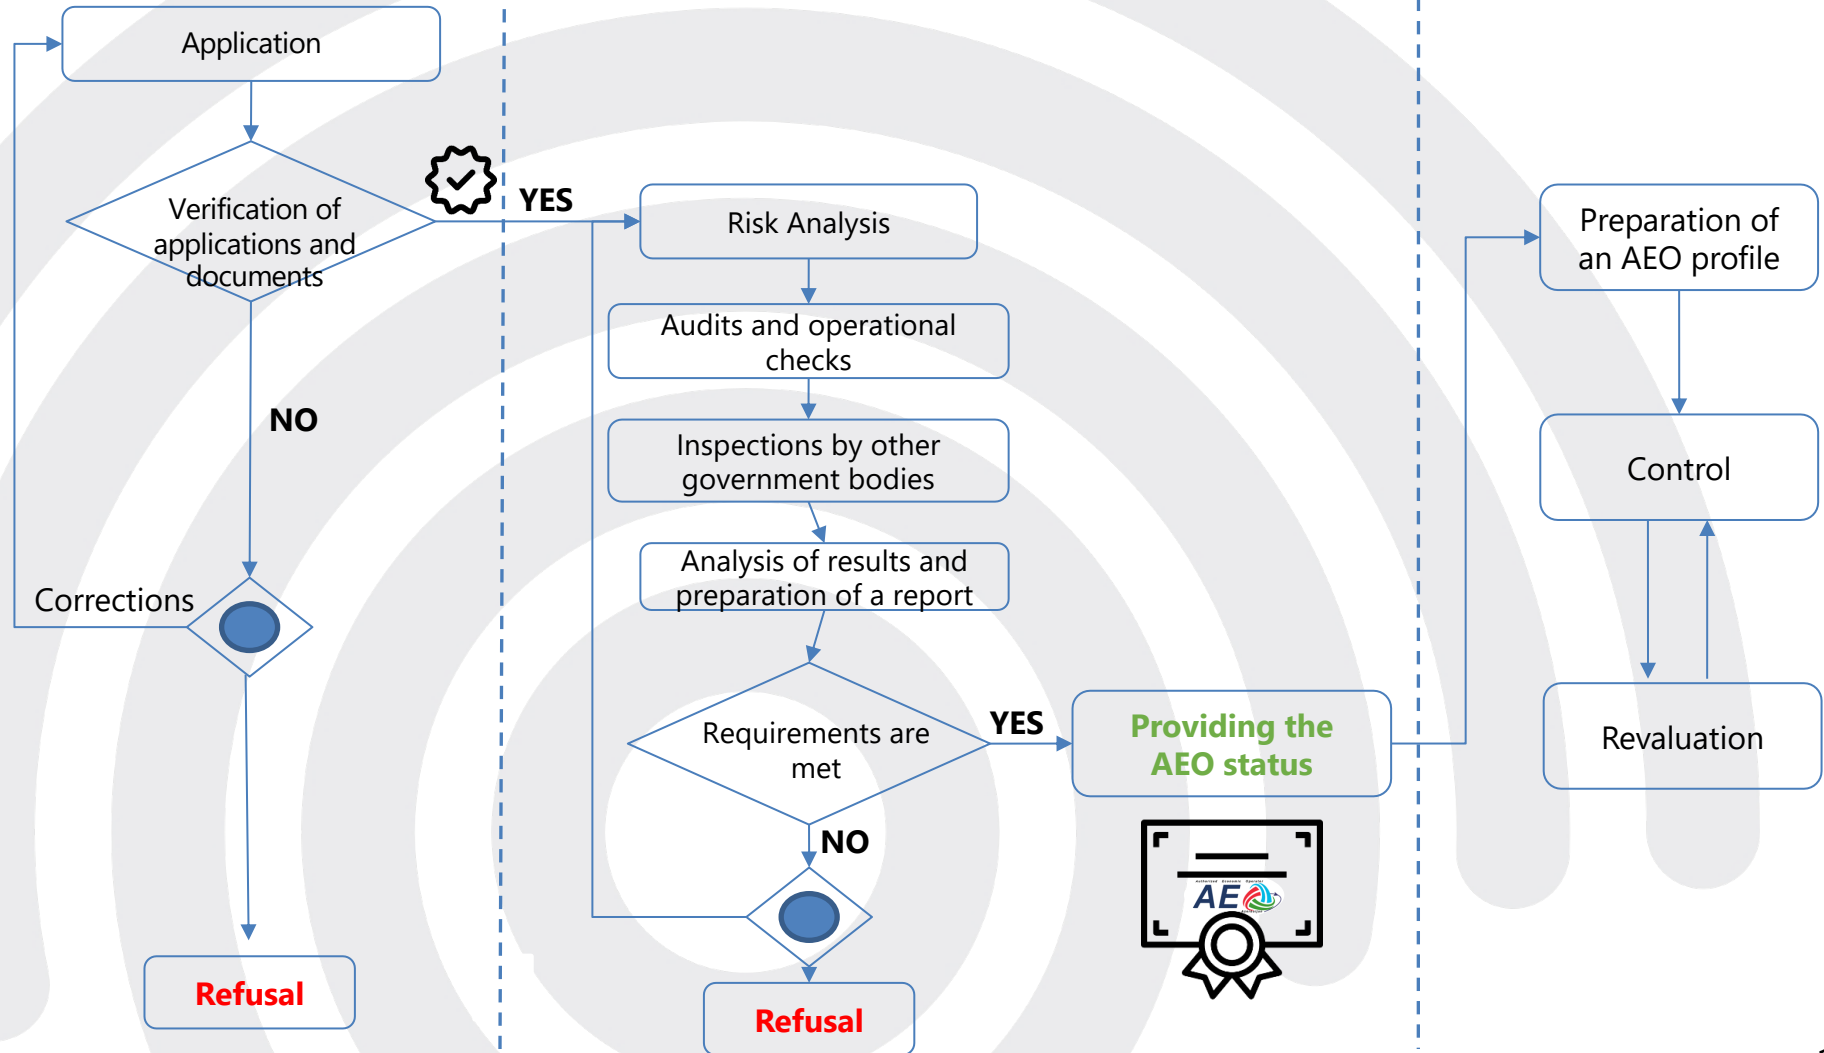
Application

Verification of applications and documents

YES

NO

Corrections

Refusal

Risk Analysis

Audits and operational checks

Inspections by other government bodies

Analysis of results and preparation of a report

Requirements are met

YES

NO

Refusal

Providing the AEO status

AEO

Preparation of an AEO profile

Control

Revaluation